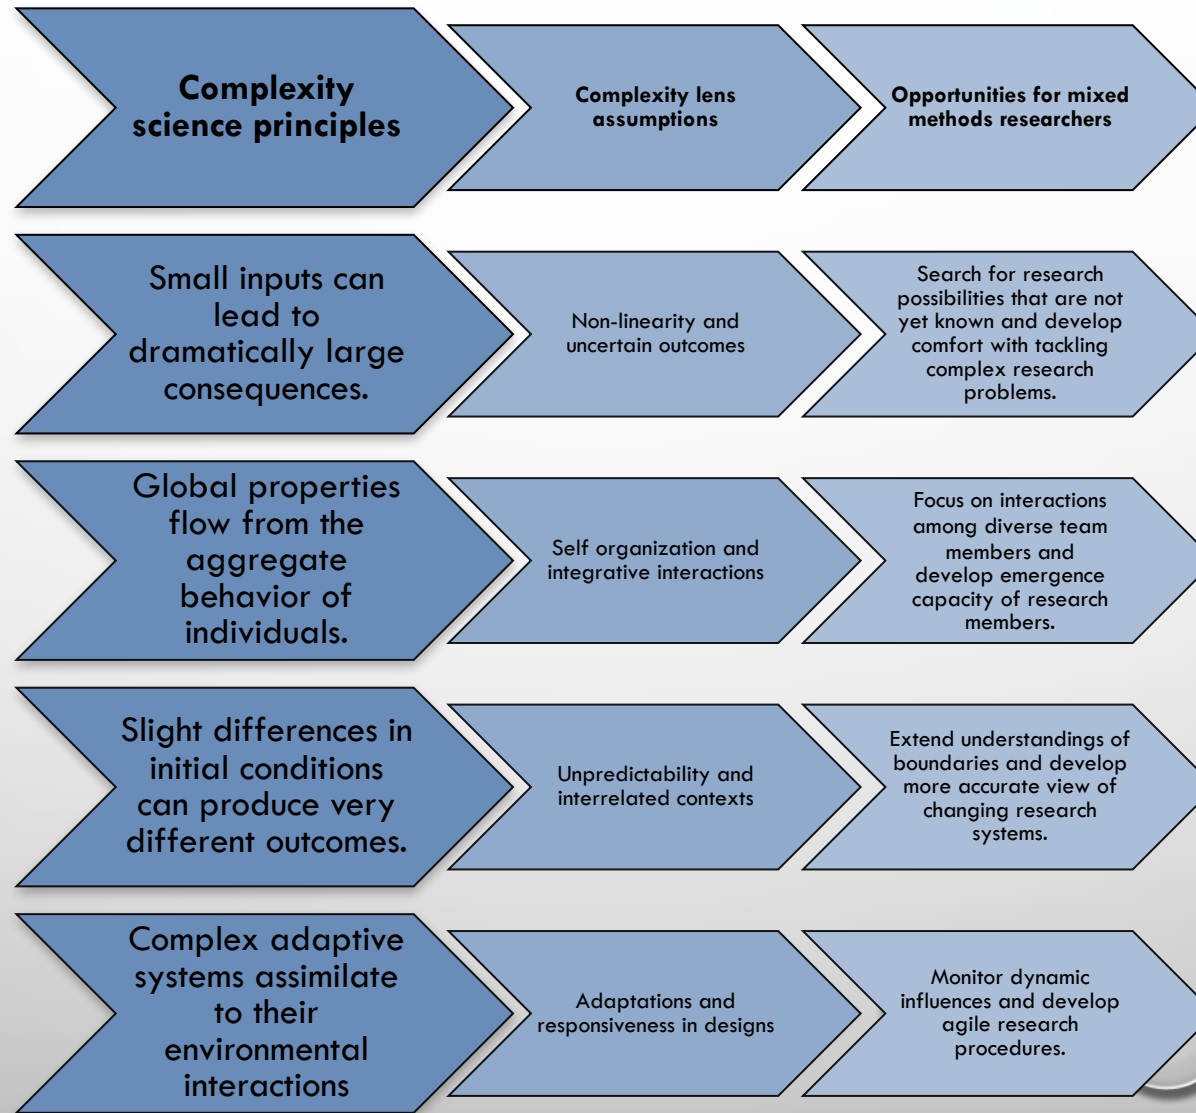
Complexity science principles

Complexity lens assumptions

Opportunities for mixed methods researchers

Small inputs can lead to dramatically large consequences.

Non-linearity and uncertain outcomes

Search for research possibilities that are not yet known and develop comfort with tackling complex research problems.

Global properties flow from the aggregate behavior of individuals.

Self organization and integrative interactions

Focus on interactions among diverse team members and develop emergence capacity of research members.

Slight differences in initial conditions can produce very different outcomes.

Unpredictability and interrelated contexts

Extend understandings of boundaries and develop more accurate view of changing research systems.

Complex adaptive systems assimilate to their environmental interactions

Adaptations and responsiveness in designs

Monitor dynamic influences and develop agile research procedures.